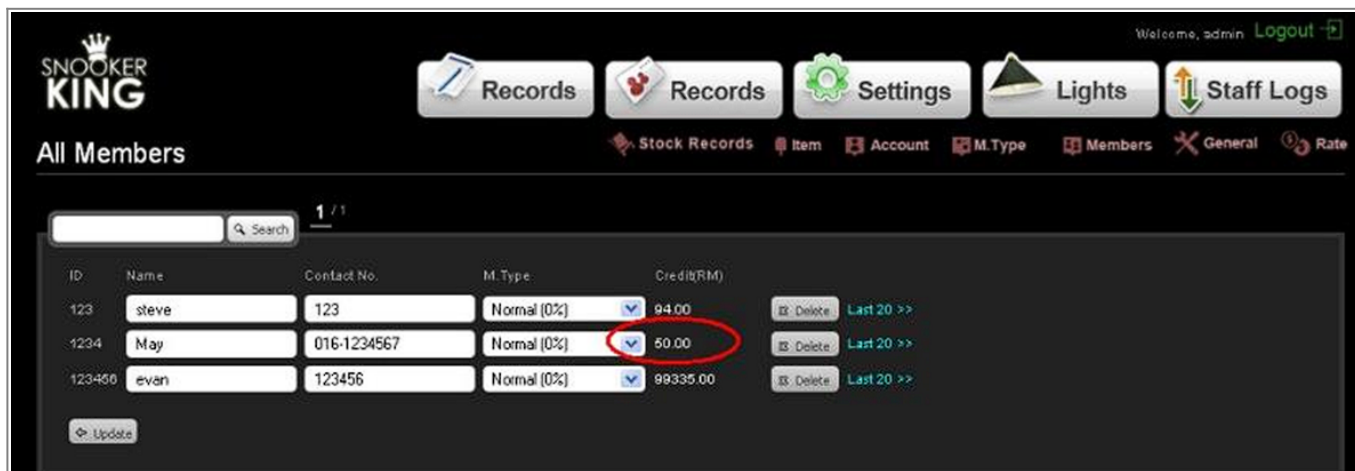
SNOOKER KING

Welcome, admin Logout

Records
Records
Settings
Lights
Staff Logs

All Members

Stock Records Item Account M.Type Members General Rate

Search 1 / 1

| ID | Name | Contact No. | M.Type | Credit(RM) | | |
|---|---|---|---|---|---|---|
| 123 | steve | 123 | Normal (0%) | 94.00 | Delete | Last 20 >> |
| 1234 | May | 016-1234567 | Normal (0%) | 50.00 | Delete | Last 20 >> |
| 123456 | evan | 123456 | Normal (0%) | 99335.00 | Delete | Last 20 >> |

Update